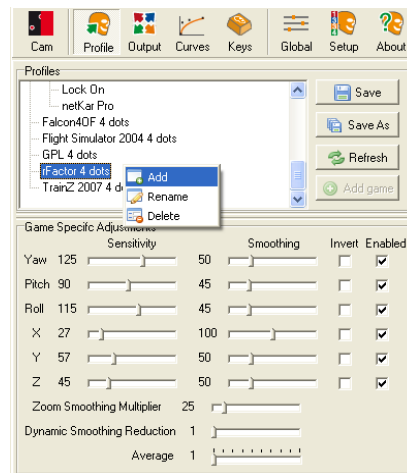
Cam Profile Output Curves Keys Global Setup About

Profiles

Lock On
netKar Pro
Falcon4OF 4 dots
Flight Simulator 2004 4 dots
GPL 4 dots
rFactor 4 dots
TrainZ 2007 4 do

Add
Rename
Delete

Save
Save As
Refresh
Add game

Game Specific Adjustments

| | Sensitivity | Smoothing | Invert | Enabled |
|---|---|---|---|---|
| Yaw | 125 | 50 | | ✓ |
| Pitch | 90 | 45 | | ✓ |
| Roll | 115 | 45 | | ✓ |
| X | 27 | 100 | | ✓ |
| Y | 57 | 50 | | ✓ |
| Z | 45 | 50 | | ✓ |

Zoom Smoothing Multiplier 25

Dynamic Smoothing Reduction 1

Average 1